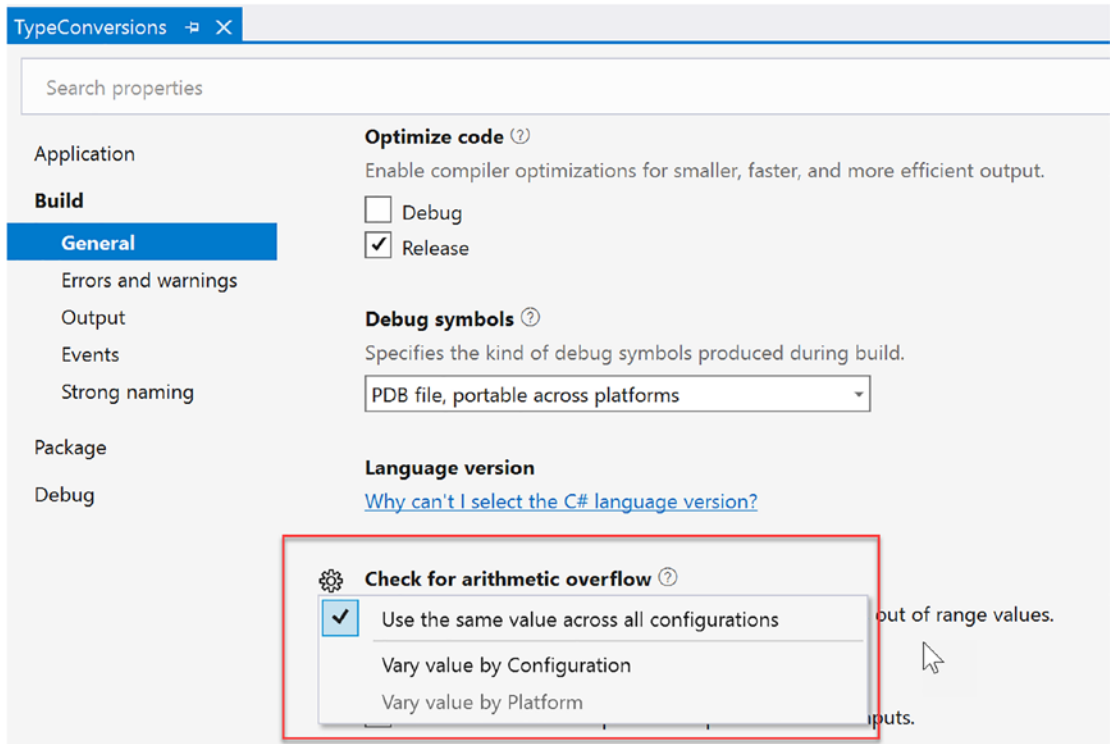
TypeConversions

Search properties

Application

Build

General

Errors and warnings

Output

Events

Strong naming

Package

Debug

Optimize code

Enable compiler optimizations for smaller, faster, and more efficient output.

Debug

Release

Debug symbols

Specifies the kind of debug symbols produced during build.

PDB file, portable across platforms

Language version

Why can't I select the C# language version?

Check for arithmetic overflow

Use the same value across all configurations

Vary value by Configuration

Vary value by Platform

out of range values.

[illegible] puts.